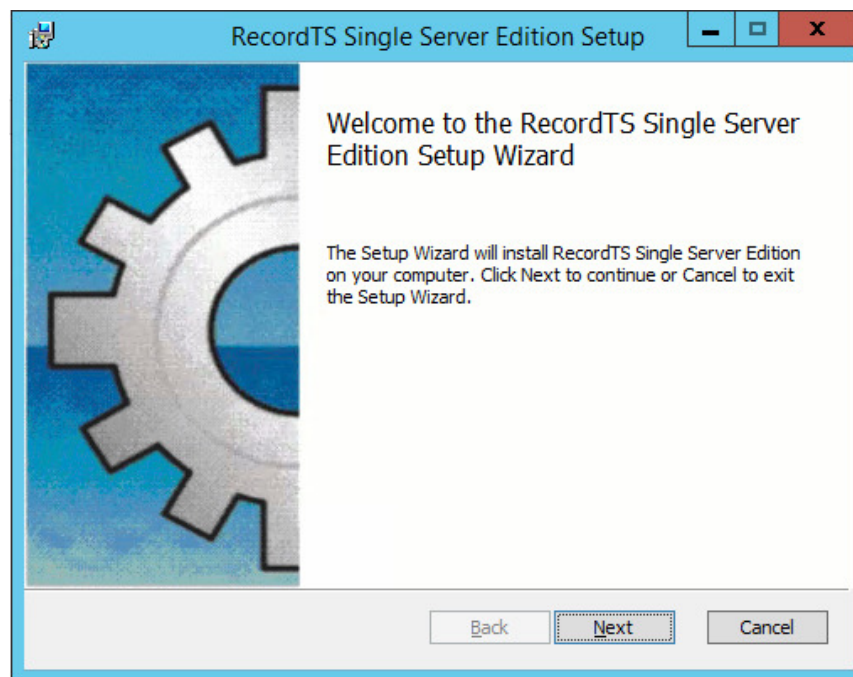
RecordTS Single Server Edition Setup

Welcome to the RecordTS Single Server Edition Setup Wizard

The Setup Wizard will install RecordTS Single Server Edition on your computer. Click Next to continue or Cancel to exit the Setup Wizard.

Back

Next

Cancel